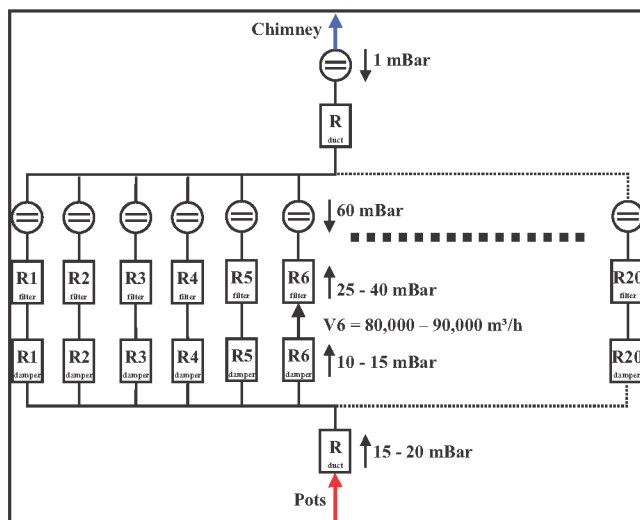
Chimney

1 mBar

R
duct

60 mBar

R1
filter

R2
filter

R3
filter

R4
filter

R5
filter

R6
filter

R20
filter

25 - 40 mBar

V6 = 80,000 – 90,000 m³/h

R1
damper

R2
damper

R3
damper

R4
damper

R5
damper

R6
damper

R20
damper

10 - 15 mBar

R
duct

15 - 20 mBar

Pots